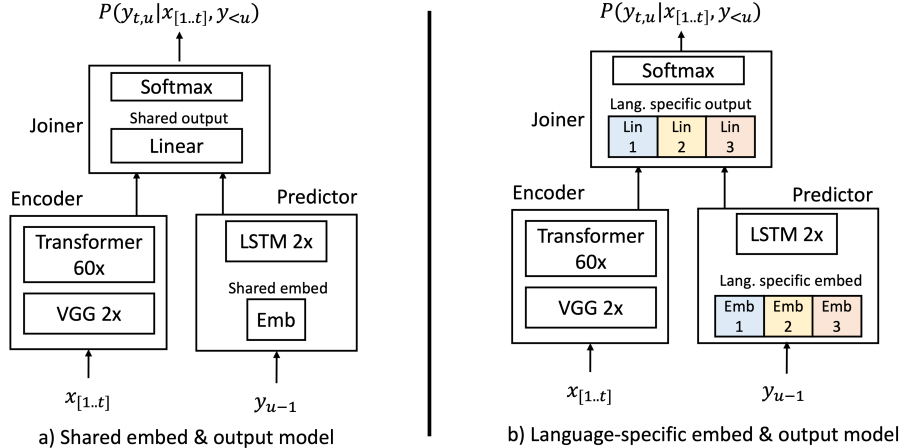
$P(y_{t,u}|x_{[1..t]}, y_{<u})$

Joiner

Softmax

Shared output

Linear

Encoder

Transformer 60x

VGG 2x

Predictor

LSTM 2x

Shared embed

Emb

$x_{[1..t]}$

$y_{u-1}$

a) Shared embed & output model

$P(y_{t,u}|x_{[1..t]}, y_{<u})$

Joiner

Softmax

Lang. specific output

Lin 1

Lin 2

Lin 3

Encoder

Transformer 60x

VGG 2x

Predictor

LSTM 2x

Lang. specific embed

Emb 1

Emb 2

Emb 3

$x_{[1..t]}$

$y_{u-1}$

b) Language-specific embed & output model